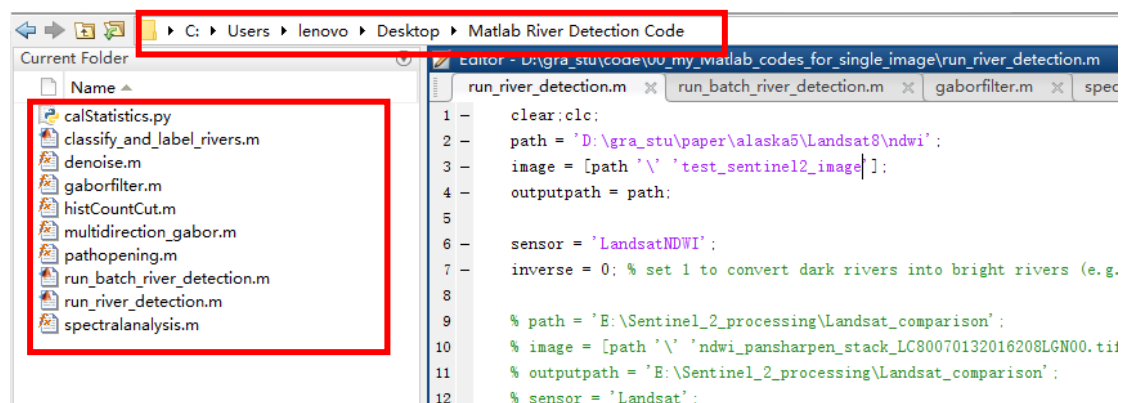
C: ▸ Users ▸ lenovo ▸ Desktop ▸ Matlab River Detection Code

Current Folder

Name ▲

calStatistics.py
classify_and_label_rivers.m
denoise.m
gaborfilter.m
histCountCut.m
multidirection_gabor.m
pathopening.m
run_batch_river_detection.m
run_river_detection.m
spectralanalysis.m

Editor - D:\gra_stu\code\00_my_Matlab_codes_for_single_image\run_river_detection.m

run_river_detection.m ✕ | run_batch_river_detection.m ✕ | gaborfilter.m ✕ | spec

1 – clear;clc;
2 – path = 'D:\gra_stu\paper\alaska5\Landsat8\ndwi';
3 – image = [path '\' 'test_sentinel2_image'];
4 – outputpath = path;
5 –
6 – sensor = 'LandsatNDWI';
7 – inverse = 0; % set 1 to convert dark rivers into bright rivers (e.g.
8
9 % path = 'E:\Sentinel_2_processing\Landsat_comparison';
10 % image = [path '\' 'ndwi_pansharpen_stack_LC80070132016208LGN00.tif
11 % outputpath = 'E:\Sentinel_2_processing\Landsat_comparison';
12 % sensor = 'Landsat';